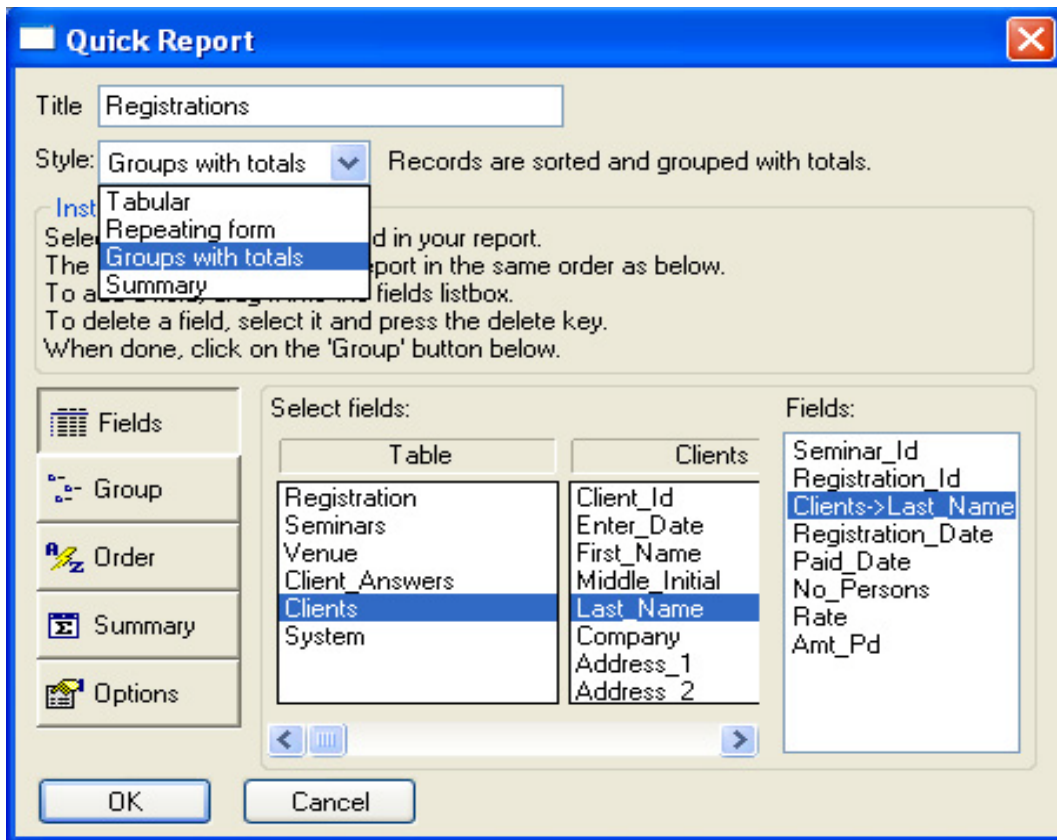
Quick Report

Title Registrations

Style: Groups with totals Records are sorted and grouped with totals.

Tabular
Repeating form
Groups with totals
Summary

Inst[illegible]
Selec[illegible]d in your report.
The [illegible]eport in the same order as below.
To a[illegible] fields listbox.
To delete a field, select it and press the delete key.
When done, click on the 'Group' button below.

Fields
Group
Order
Summary
Options

Select fields:

| Table | Clients |
|---|---|
| Registration | Client_Id |
| Seminars | Enter_Date |
| Venue | First_Name |
| Client_Answers | Middle_Initial |
| Clients | Last_Name |
| System | Company |
| | Address_1 |
| | Address_2 |

Fields:
Seminar_Id
Registration_Id
Clients->Last_Name
Registration_Date
Paid_Date
No_Persons
Rate
Amt_Pd

OK Cancel